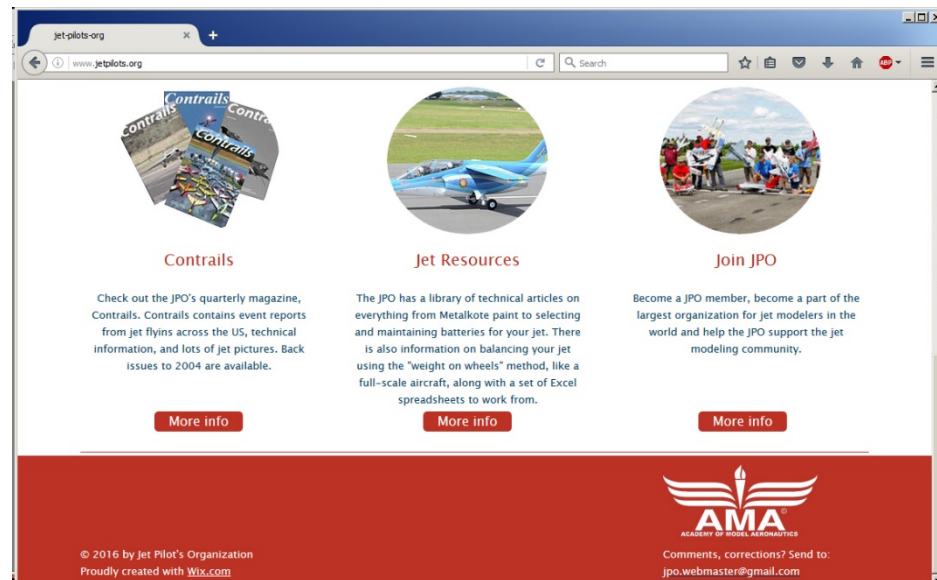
jet-pilots-org
www.jetpilots.org
Search

Contrails

Check out the JPO's quarterly magazine, Contrails. Contrails contains event reports from jet flyins across the US, technical information, and lots of jet pictures. Back issues to 2004 are available.

More info

Jet Resources

The JPO has a library of technical articles on everything from Metalkote paint to selecting and maintaining batteries for your jet. There is also information on balancing your jet using the "weight on wheels" method, like a full-scale aircraft, along with a set of Excel spreadsheets to work from.

More info

Join JPO

Become a JPO member, become a part of the largest organization for jet modelers in the world and help the JPO support the jet modeling community.

More info

© 2016 by Jet Pilot's Organization
Proudly created with Wix.com

AMA
ACADEMY OF MODEL AERONAUTICS

Comments, corrections? Send to:
jpo.webmaster@gmail.com